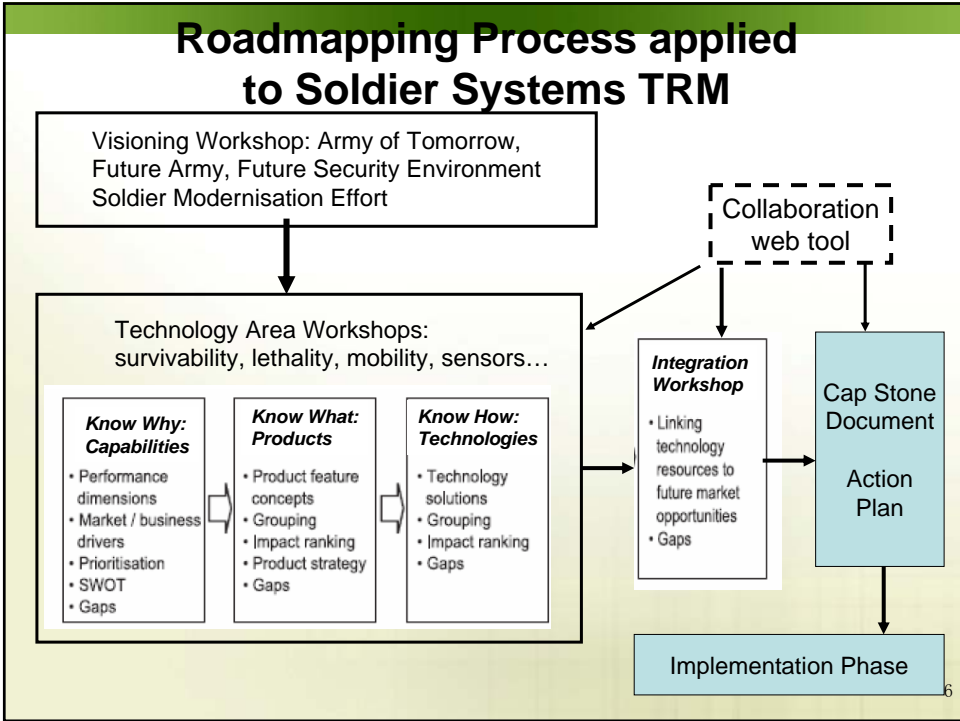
Roadmapping Process applied to Soldier Systems TRM

Visioning Workshop: Army of Tomorrow, Future Army, Future Security Environment Soldier Modernisation Effort

Collaboration web tool

Technology Area Workshops: survivability, lethality, mobility, sensors…

Know Why: Capabilities
• Performance dimensions
• Market / business drivers
• Prioritisation
• SWOT
• Gaps

Know What: Products
• Product feature concepts
• Grouping
• Impact ranking
• Product strategy
• Gaps

Know How: Technologies
• Technology solutions
• Grouping
• Impact ranking
• Gaps

Integration Workshop
• Linking technology resources to future market opportunities
• Gaps

Cap Stone Document

Action Plan

Implementation Phase

6